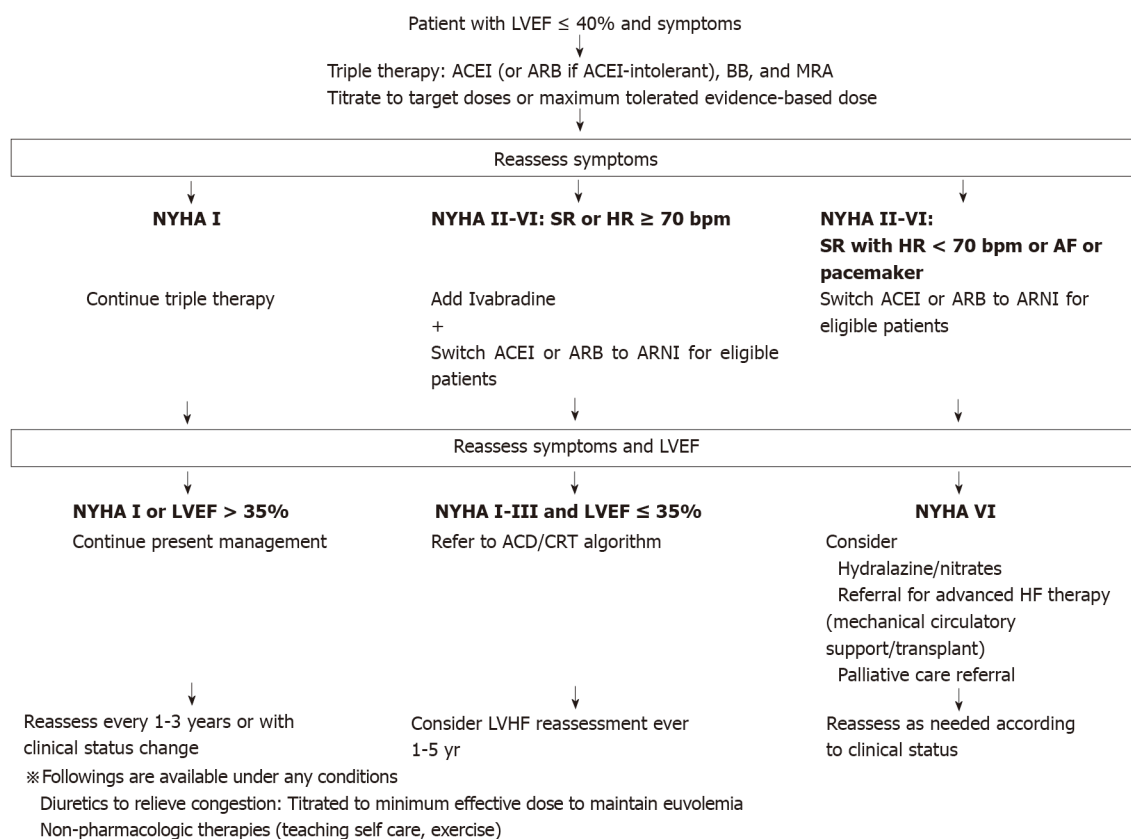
Patient with LVEF ≤ 40% and symptoms

Triple therapy: ACEI (or ARB if ACEI-intolerant), BB, and MRA
Titrate to target doses or maximum tolerated evidence-based dose

Reassess symptoms

**NYHA I**

Continue triple therapy

**NYHA II-VI: SR or HR ≥ 70 bpm**

Add Ivabradine
+
Switch ACEI or ARB to ARNI for eligible patients

**NYHA II-VI: SR with HR < 70 bpm or AF or pacemaker**

Switch ACEI or ARB to ARNI for eligible patients

Reassess symptoms and LVEF

**NYHA I or LVEF > 35%**
Continue present management

Reassess every 1-3 years or with clinical status change

**NYHA I-III and LVEF ≤ 35%**
Refer to ACD/CRT algorithm

Consider LVHF reassessment ever 1-5 yr

**NYHA VI**
Consider
Hydralazine/nitrates
Referral for advanced HF therapy (mechanical circulatory support/transplant)
Palliative care referral

Reassess as needed according to clinical status

※Followings are available under any conditions
Diuretics to relieve congestion: Titrated to minimum effective dose to maintain euvolemia
Non-pharmacologic therapies (teaching self care, exercise)